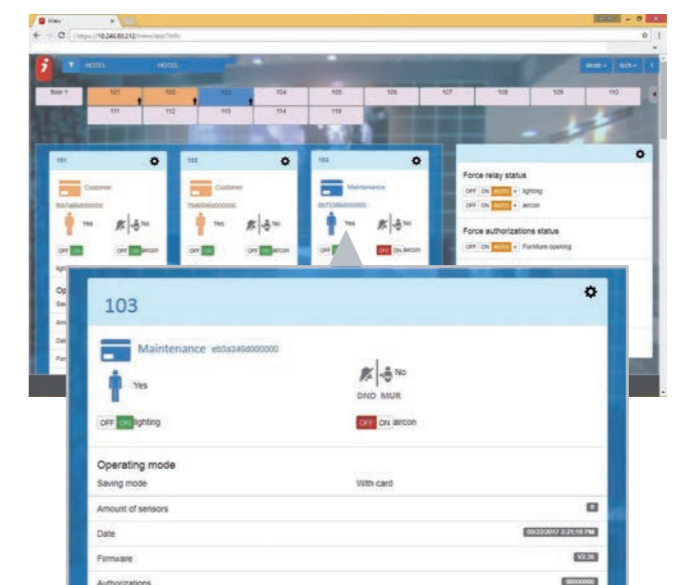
iView
https://10.244.80.212/iview/app/?efb

HOTEL HOTEL

Mode Sight

floor 1 101 102 103 104 105 106 107 108 109 110
111 112 113 114 115

101
Customer
Yes No
OFF ON

103
Customer
Yes No
OFF ON aircon

103
Maintenance
Yes No
OFF ON aircon

Force relay status
OFF ON AUTO lighting
OFF ON AUTO aircon

Force authorizations status
OFF ON AUTO Furniture opening

103

Maintenance eb3a346d000000

Yes

No

DND MUR

OFF ON lighting

OFF ON aircon

Operating mode

Saving mode

With card

Amount of sensors

Date

09/22/2017 2:21:18 PM

Firmware

V2.36

Authorizations